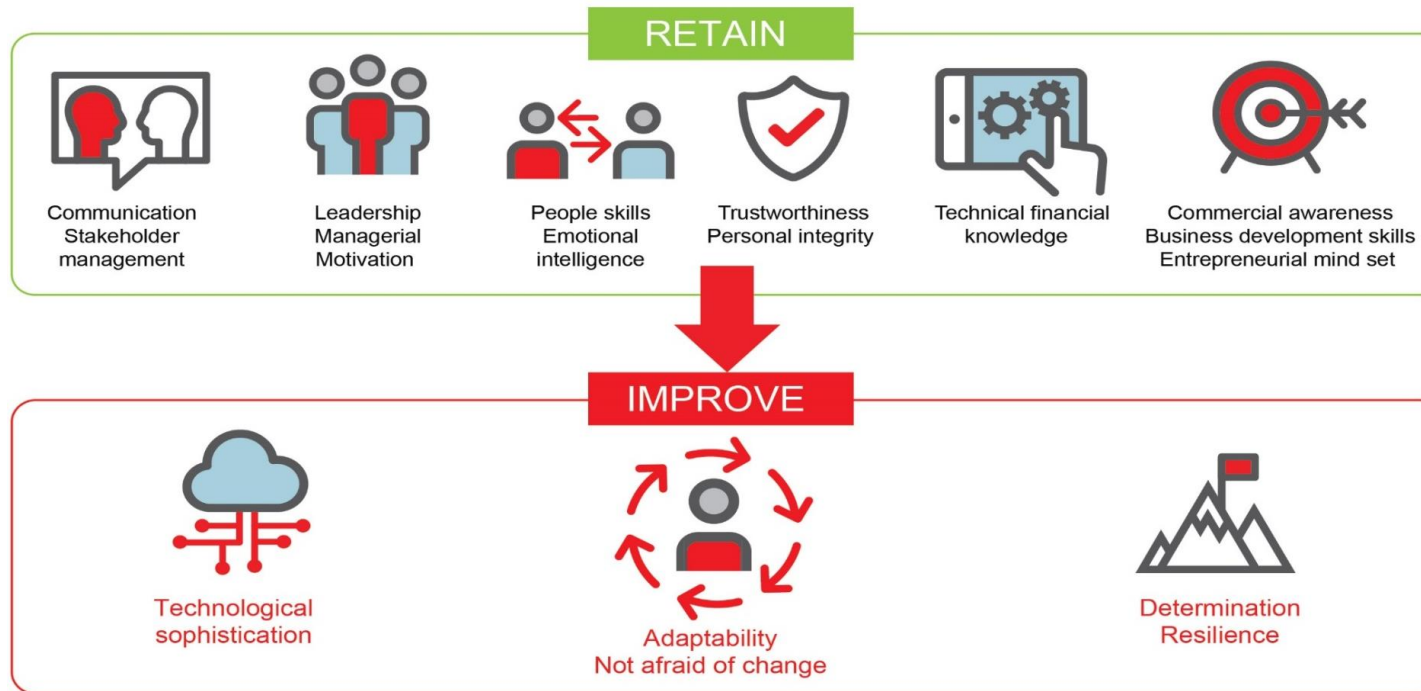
RETAIN

Communication
Stakeholder
management

Leadership
Managerial
Motivation

People skills
Emotional
intelligence

Trustworthiness
Personal integrity

Technical financial
knowledge

Commercial awareness
Business development skills
Entrepreneurial mind set

IMPROVE

Technological
sophistication

Adaptability
Not afraid of change

Determination
Resilience